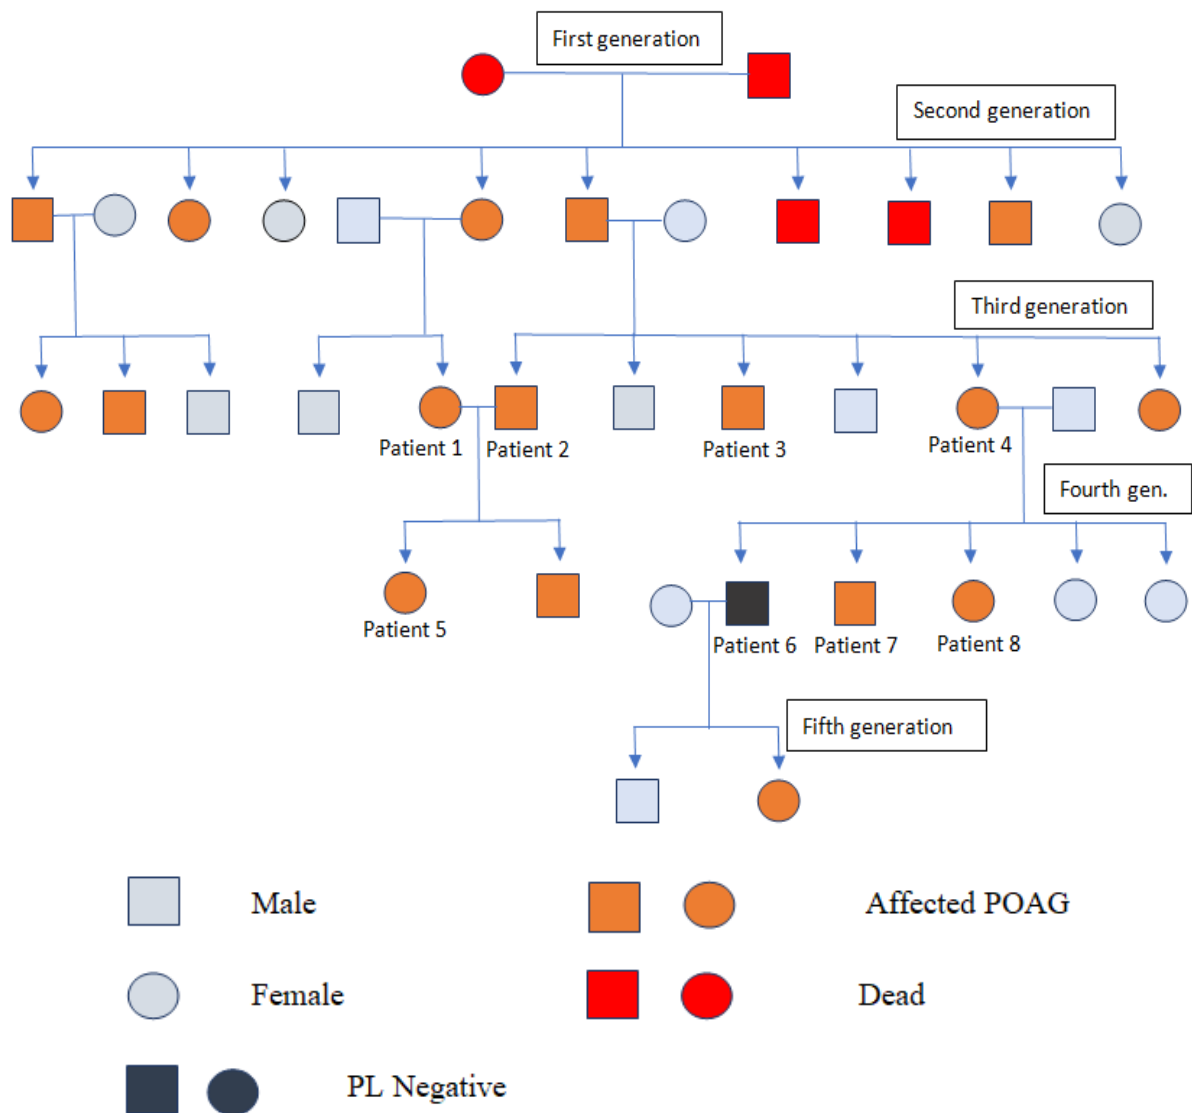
First generation

Second generation

Third generation

Patient 1 Patient 2 Patient 3 Patient 4

Fourth gen.

Patient 5

Patient 6 Patient 7 Patient 8

Fifth generation

Male

Affected POAG

Female

Dead

PL Negative